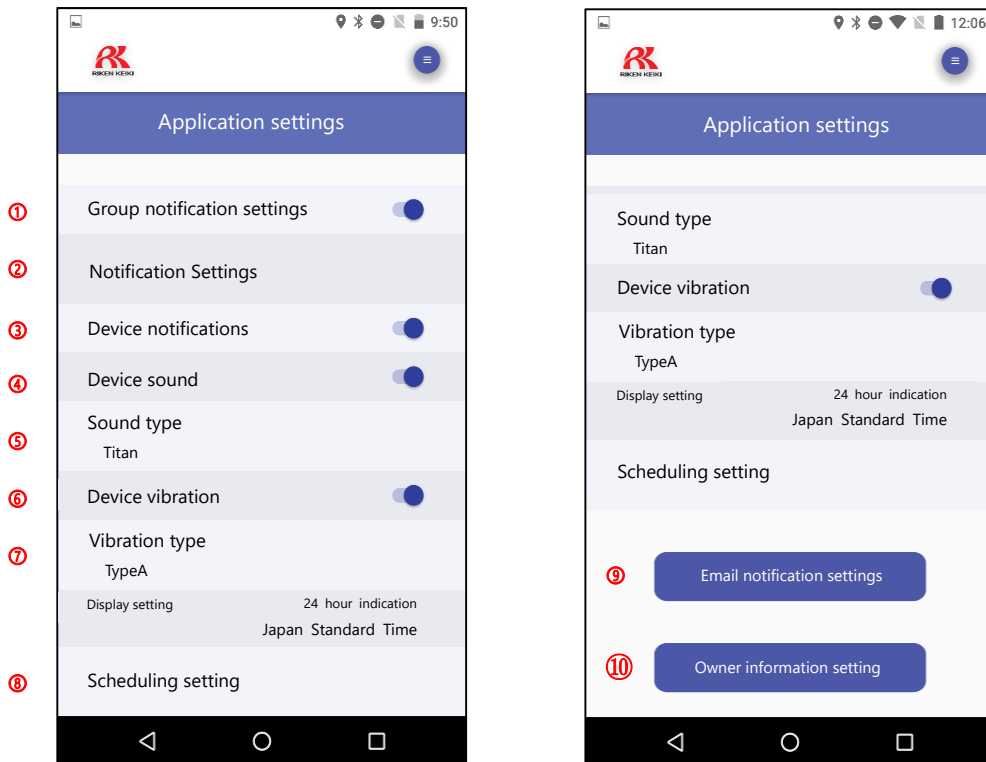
9:50

RIKEN KEIKI

≡

Application settings

①
Group notification settings

②
Notification Settings

③
Device notifications

④
Device sound

⑤
Sound type
Titan

⑥
Device vibration

⑦
Vibration type
TypeA

Display setting
24 hour indication
Japan Standard Time

⑧
Scheduling setting

12:06

RIKEN KEIKI

≡

Application settings

Sound type
Titan

Device vibration

Vibration type
TypeA

Display setting
24 hour indication
Japan Standard Time

Scheduling setting

⑨
Email notification settings

⑩
Owner information setting